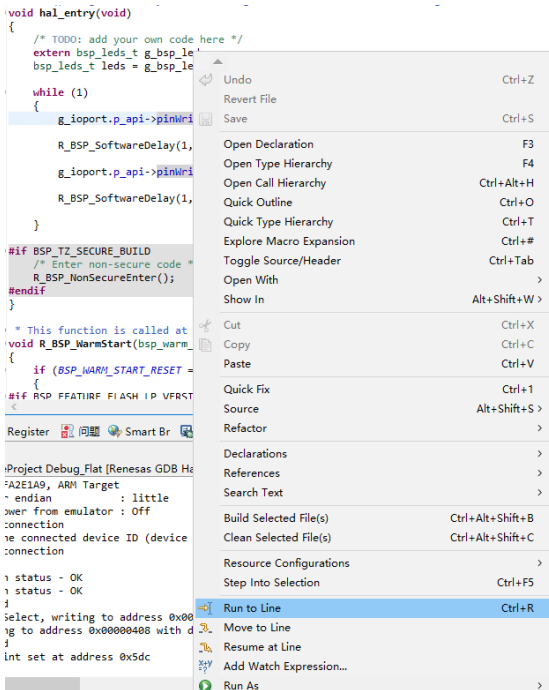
void hal_entry(void)
{
    /* TODO: add your own code here */
    extern bsp_leds_t g_bsp_le
    bsp_leds_t leds = g_bsp_le

    while (1)
    {
        g_ioport.p_api->pinWri

        R_BSP_SoftwareDelay(1,

        g_ioport.p_api->pinWri

        R_BSP_SoftwareDelay(1,

    }

#if BSP_TZ_SECURE_BUILD
    /* Enter non-secure code *
    R_BSP_NonSecureEnter();
#endif
}

 * This function is called at
void R_BSP_WarmStart(bsp_warm_
{
    if (BSP_WARM_START_RESET =
    {
#if BSP_FEATURE_FLASH_LP_VERSI

Register 问题 Smart Br

eProject Debug_Flat [Renesas GDB Ha
FA2E1A9, ARM Target
 endian : little
ower from emulator : Off
connection
he connected device ID (device
connection

n status - OK
n status - OK

Select, writing to address 0x00
ng to address 0x00000408 with d

int set at address 0x5dc

Undo Ctrl+Z
Revert File
Save Ctrl+S
Open Declaration F3
Open Type Hierarchy F4
Open Call Hierarchy Ctrl+Alt+H
Quick Outline Ctrl+O
Quick Type Hierarchy Ctrl+T
Explore Macro Expansion Ctrl+#
Toggle Source/Header Ctrl+Tab
Open With >
Show In Alt+Shift+W >
Cut Ctrl+X
Copy Ctrl+C
Paste Ctrl+V
Quick Fix Ctrl+1
Source Alt+Shift+S >
Refactor >
Declarations >
References >
Search Text >
Build Selected File(s) Ctrl+Alt+Shift+B
Clean Selected File(s) Ctrl+Alt+Shift+C
Resource Configurations >
Step Into Selection Ctrl+F5
Run to Line Ctrl+R
Move to Line
Resume at Line
Add Watch Expression...
Run As >